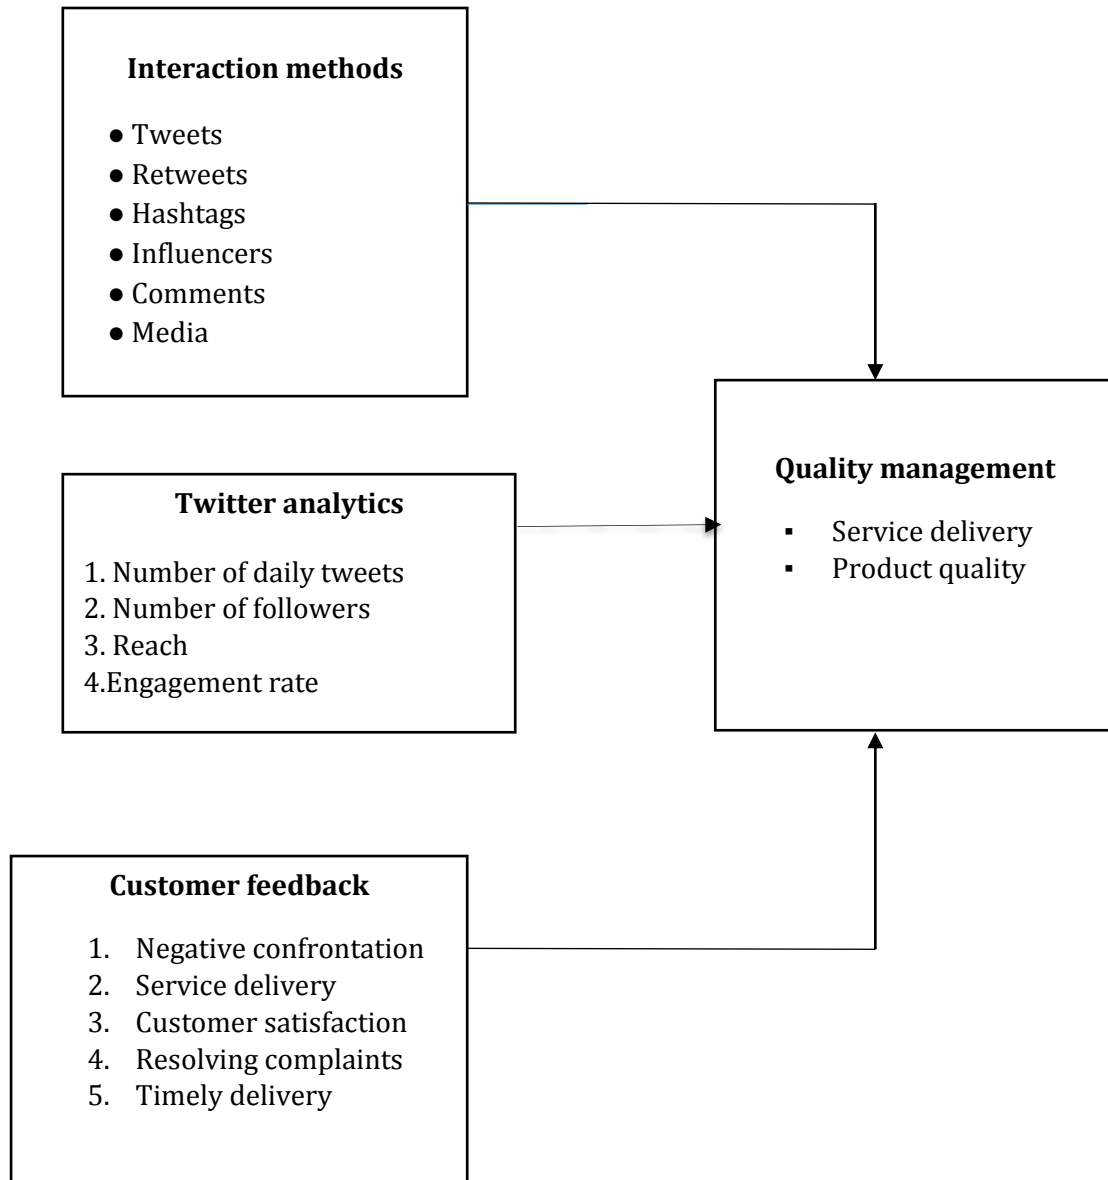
**Interaction methods**

- Tweets
- Retweets
- Hashtags
- Influencers
- Comments
- Media

**Twitter analytics**

1. Number of daily tweets
2. Number of followers
3. Reach
4.Engagement rate

**Customer feedback**

1. Negative confrontation
2. Service delivery
3. Customer satisfaction
4. Resolving complaints
5. Timely delivery

**Quality management**

- Service delivery
- Product quality